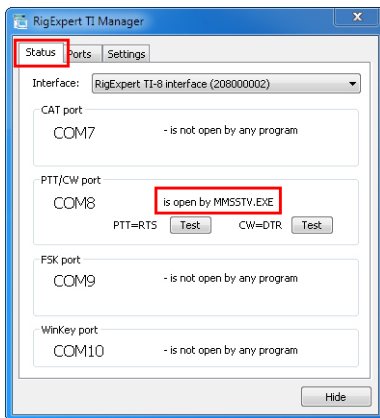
RigExpert TI Manager

Status | Ports | Settings

Interface: RigExpert TI-8 interface (208000002)

CAT port
COM7 - is not open by any program

PTT/CW port
COM8 is open by MMSSTV.EXE
PTT=RTS Test CW=DTR Test

FSK port
COM9

WinKey port
COM10 - is not open by any program

Hide